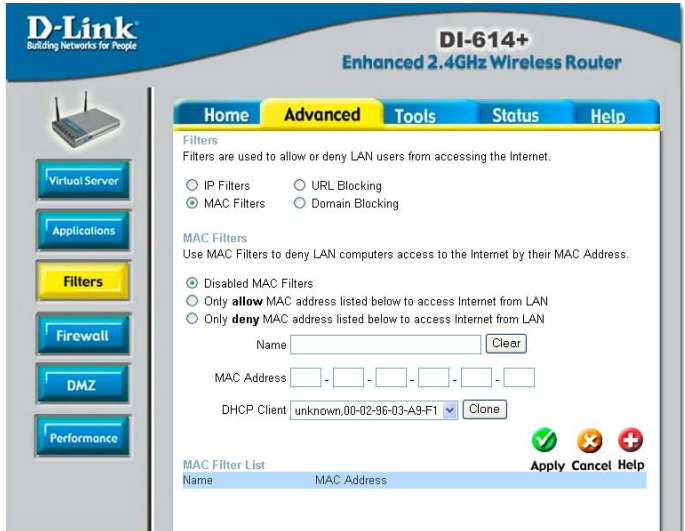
D-Link
Building Networks for People

DI-614+
Enhanced 2.4GHz Wireless Router

Home Advanced Tools Status Help

Virtual Server

Applications

Filters

Firewall

DMZ

Performance

Filters
Filters are used to allow or deny LAN users from accessing the Internet.

IP Filters
URL Blocking
MAC Filters
Domain Blocking

MAC Filters
Use MAC Filters to deny LAN computers access to the Internet by their MAC Address.

Disabled MAC Filters
Only **allow** MAC address listed below to access Internet from LAN
Only **deny** MAC address listed below to access Internet from LAN

Name Clear

MAC Address - - - - -

DHCP Client unknown,00-02-96-03-A9-F1 Clone

Apply Cancel Help

MAC Filter List

| Name | MAC Address |
|---|---|